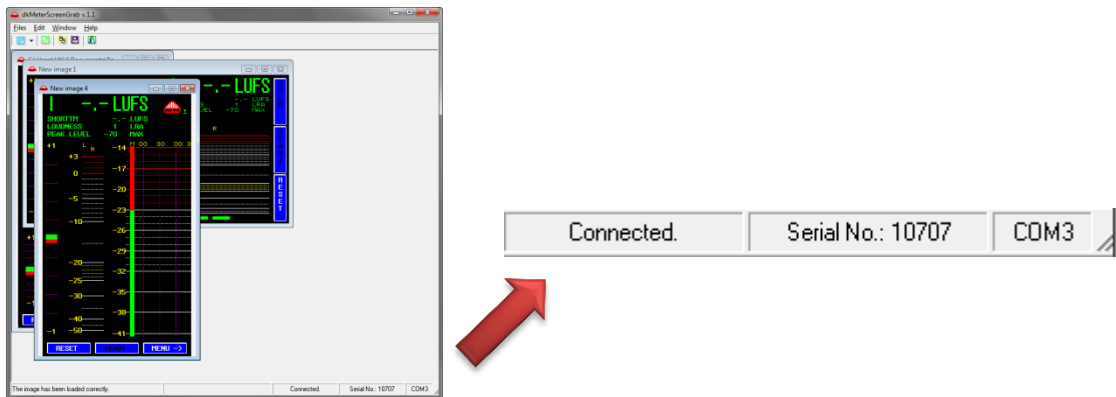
dkMeterScreenGrab v.1.1
Files Edit Window Help

New image 1
-.- LUFS
-.- LUFS
LRA
LEVEL -70 MAX
RESET

New image 4
I -.- LUFS
SHORTTM -.- LUFS
LOUDNESS I LRA
PEAK LEVEL -70 MAX
+1 L R
+3
0
-5
-10
-20
-25
-30
-40
-50
-14
-17
-20
-23
-26
-29
-32
-35
-38
-41
M:00 30 00 30
RESET
MENU ->

The image has been loaded correctly.
Connected.
Serial No.: 10707
COM3

Connected.
Serial No.: 10707
COM3